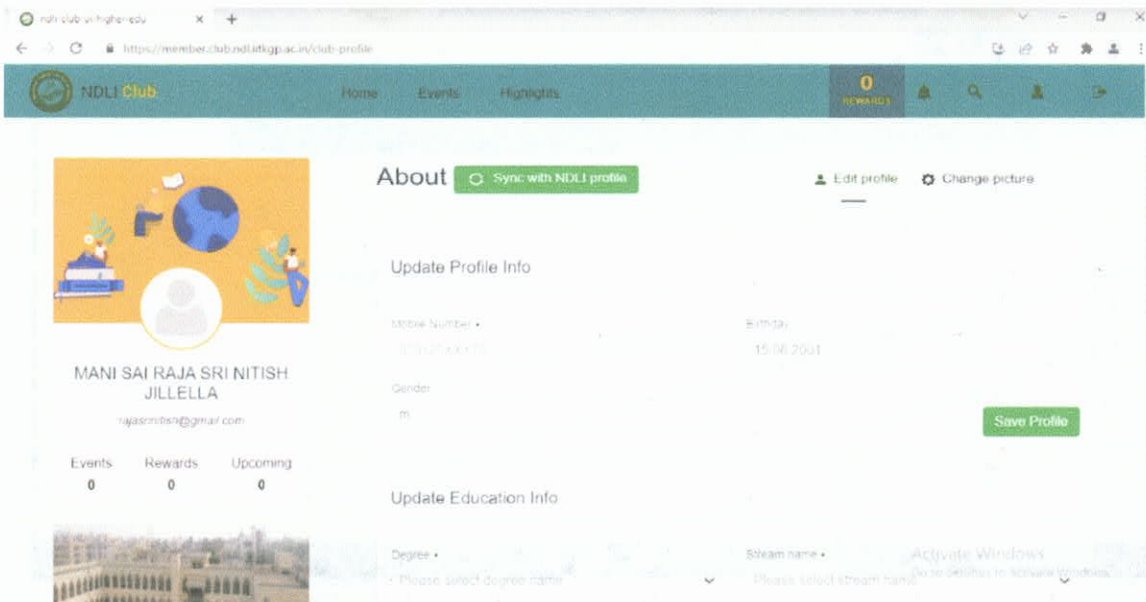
ndli-club-ui-higher-edu ×

https://member.club.ndl.iitkgp.ac.in/club-profile

NDLI Club

Home Events Highlights

0 REWARDS

About Sync with NDLI profile

Edit profile Change picture

Update Profile Info

Mobile Number *

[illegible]

Birthday

15.06.2001

Gender

m

Save Profile

MANI SAI RAJA SRI NITISH JILLELLA

rajasrinitish@gmail.com

| Events | Rewards | Upcoming |
|---|---|---|
| 0 | 0 | 0 |

Update Education Info

Degree *

Please select degree name

Stream name *

Please select stream name

Activate Windows
Go to Settings to activate Windows.